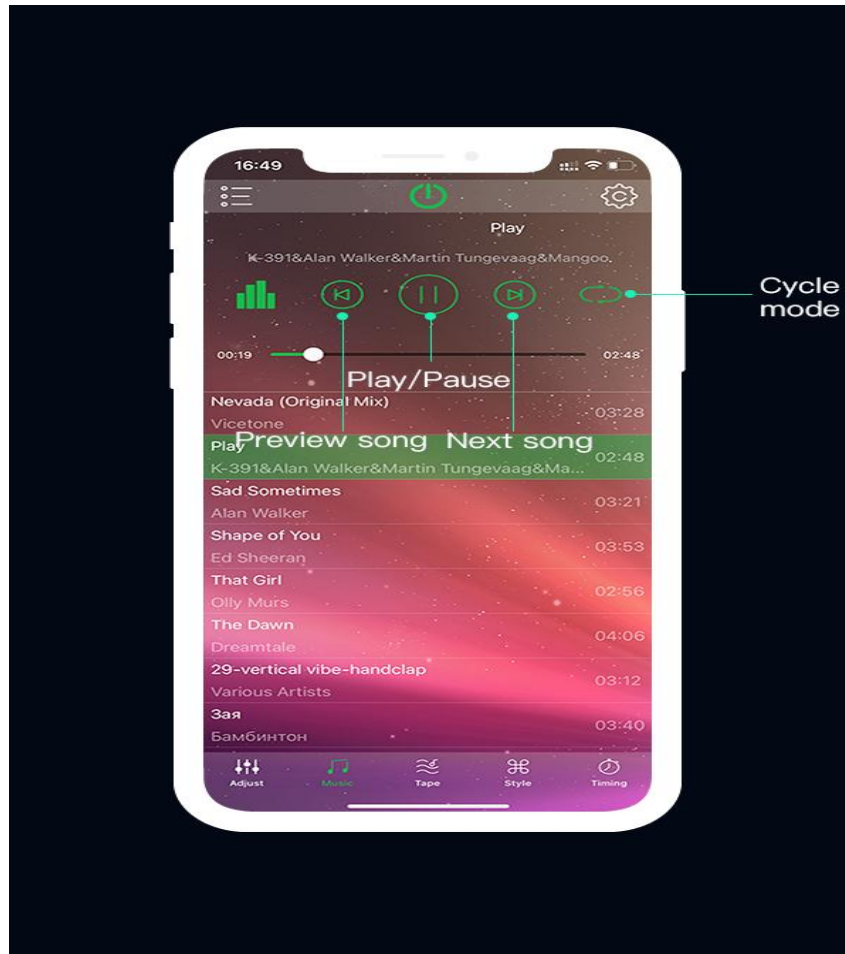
16:49

Play

K-391&Alan Walker&Martin Tungevaag&Mangoo.

Cycle mode

00:19

02:48

Play/Pause

Nevada (Original Mix)

Vicetone

03:28

Preview song

Next song

Play

K-391&Alan Walker&Martin Tungevaag&Ma...

02:48

Sad Sometimes

Alan Walker

03:21

Shape of You

Ed Sheeran

03:53

That Girl

Olly Murs

02:56

The Dawn

Dreamtale

04:06

29-vertical vibe-handclap

Various Artists

03:12

Зая

Бамбинтон

03:40

Adjust

Music

Tape

Style

Timing